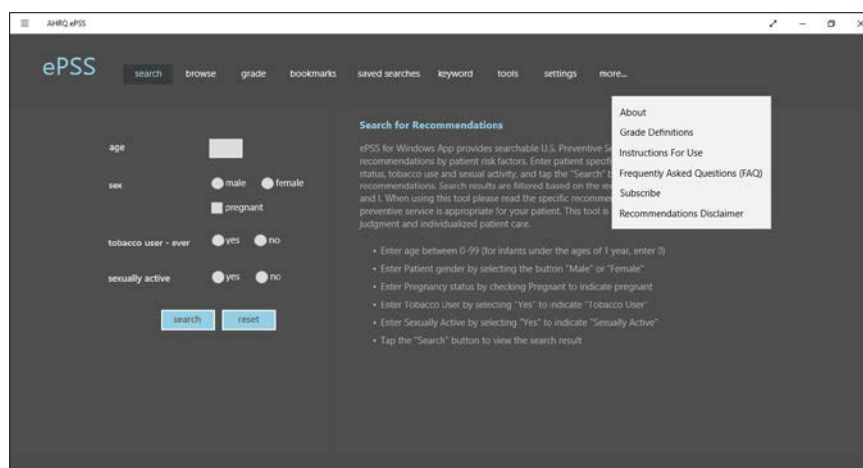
AHRQ ePSS

ePSS search browse grade bookmarks saved searches keyword tools settings more...

About
Grade Definitions
Instructions For Use
Frequently Asked Questions (FAQ)
Subscribe
Recommendations Disclaimer

age

sex male female

pregnant

tobacco user - ever yes no

sexually active yes no

search reset

Search for Recommendations

ePSS for Windows App provides searchable U.S. Preventive S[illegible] recommendations by patient risk factors. Enter patient specif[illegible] status, tobacco use and sexual activity, and tap the "Search" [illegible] recommendations. Search results are filtered based on the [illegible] and I. When using this tool please read the specific recomme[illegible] preventive service is appropriate for your patient. This tool is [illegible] judgment and individualized patient care.

• Enter age between 0-99 (for infants under the ages of 1 year, enter 0)
• Enter Patient gender by selecting the button "Male" or "Female"
• Enter Pregnancy status by checking Pregnant to indicate pregnant
• Enter Tobacco User by selecting "Yes" to indicate "Tobacco User"
• Enter Sexually Active by selecting "Yes" to indicate "Sexually Active"
• Tap the "Search" button to view the search result